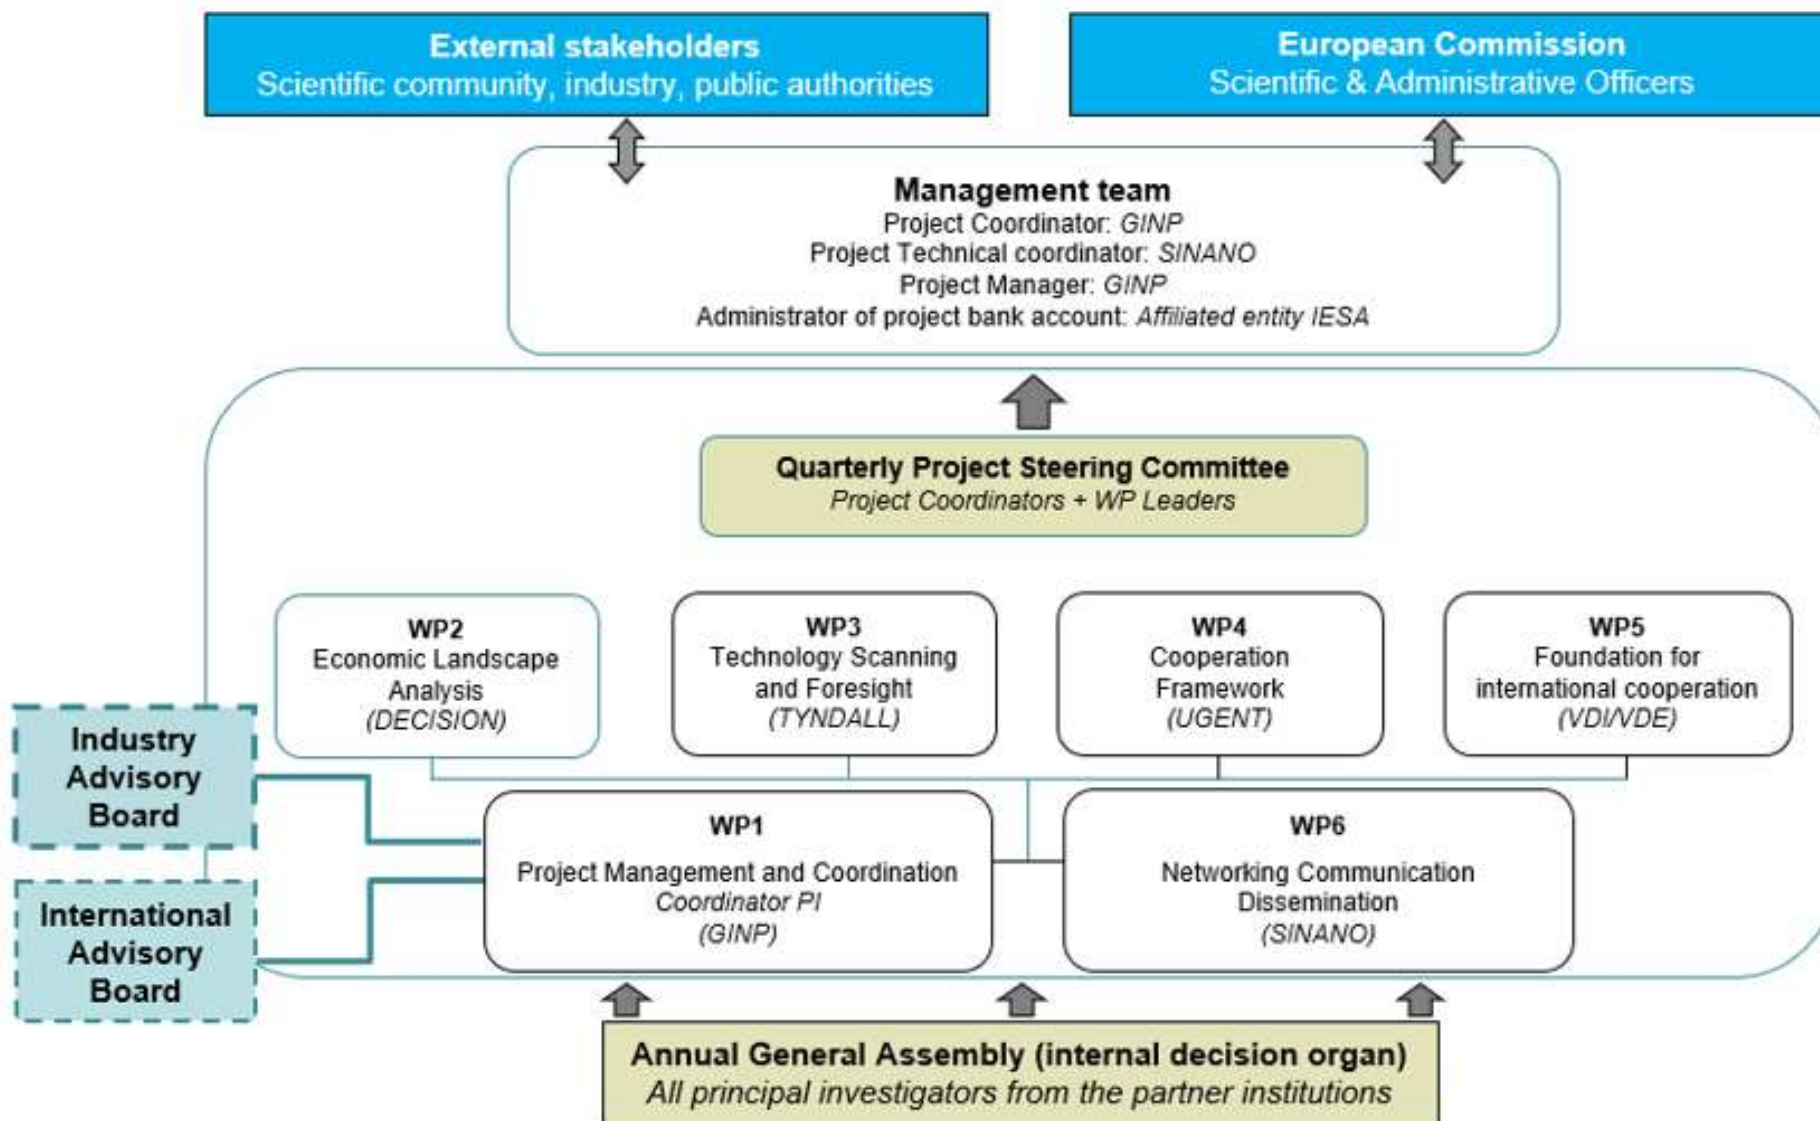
External stakeholders
Scientific community, industry, public authorities

European Commission
Scientific & Administrative Officers

Management team
Project Coordinator: *GINP*
Project Technical coordinator: *SINANO*
Project Manager: *GINP*
Administrator of project bank account: *Affiliated entity IESA*

Quarterly Project Steering Committee
*Project Coordinators + WP Leaders*

WP2
Economic Landscape Analysis
*(DECISION)*

WP3
Technology Scanning and Foresight
*(TYNDALL)*

WP4
Cooperation Framework
*(UGENT)*

WP5
Foundation for international cooperation
*(VDI/VDE)*

Industry Advisory Board

International Advisory Board

WP1
Project Management and Coordination
*Coordinator PI*
*(GINP)*

WP6
Networking Communication Dissemination
*(SINANO)*

Annual General Assembly (internal decision organ)
*All principal investigators from the partner institutions*